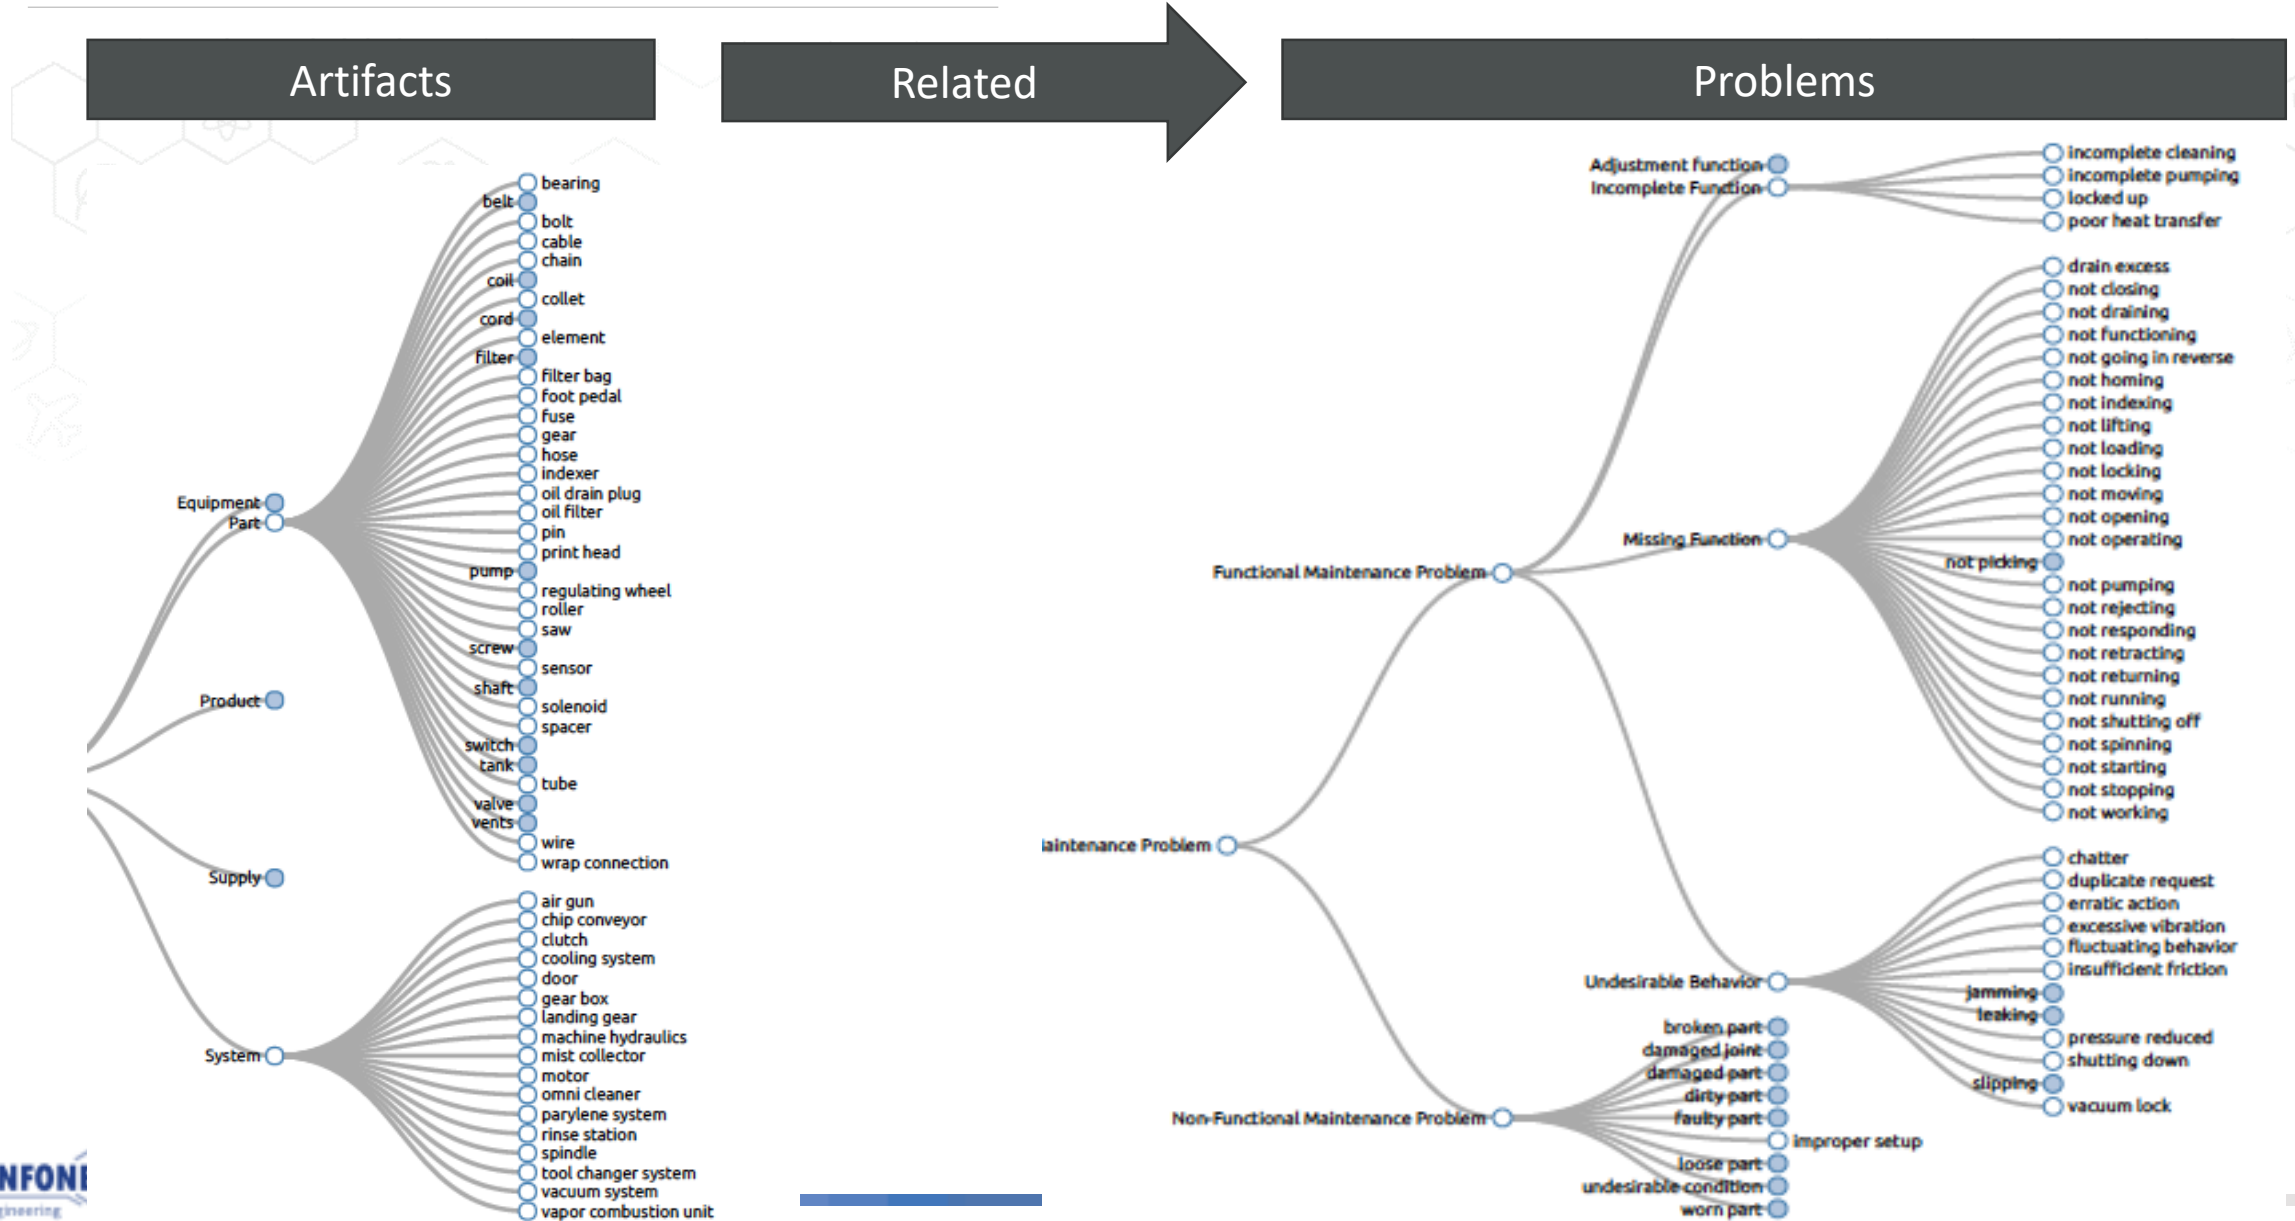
Artifacts

Related

Problems

Equipment
Part
Product
Supply
System

bearing
belt
bolt
cable
chain
coil
collet
cord
element
filter
filter bag
foot pedal
fuse
gear
hose
indexer
oil drain plug
oil filter
pin
print head
pump
regulating wheel
roller
saw
screw
sensor
shaft
solenoid
spacer
switch
tank
tube
valve
vents
wire
wrap connection

air gun
chip conveyor
clutch
cooling system
door
gear box
landing gear
machine hydraulics
mist collector
motor
omni cleaner
parylene system
rinse station
spindle
tool changer system
vacuum system
vapor combustion unit

aintenance Problem
Functional Maintenance Problem
Non-Functional Maintenance Problem

Adjustment Function
Incomplete Function
Missing Function
Undesirable Behavior

incomplete cleaning
incomplete pumping
locked up
poor heat transfer

drain excess
not closing
not draining
not functioning
not going in reverse
not homing
not indexing
not lifting
not loading
not locking
not moving
not opening
not operating
not picking
not pumping
not rejecting
not responding
not retracting
not returning
not running
not shutting off
not spinning
not starting
not stopping
not working

chatter
duplicate request
erratic action
excessive vibration
fluctuating behavior
insufficient friction
jamming
leaking
pressure reduced
shutting down
slipping
vacuum lock

broken part
damaged joint
damaged part
dirty part
faulty part
improper setup
loose part
undesirable condition
worn part

NFONI
gineering